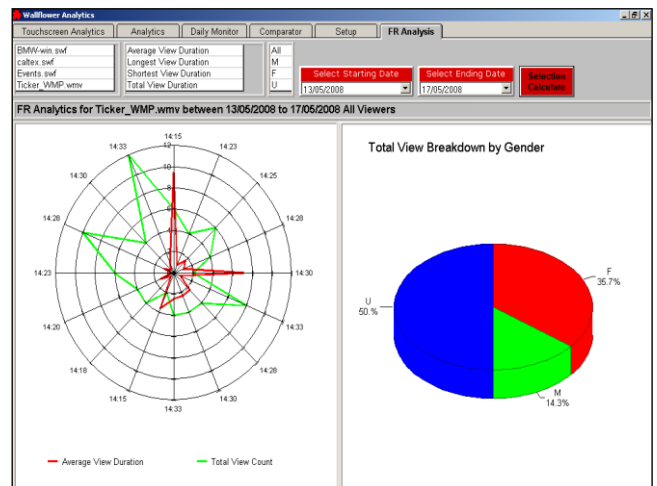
Wallflower Analytics

Touchscreen Analytics | Analytics | Daily Monitor | Comparator | Setup | FR Analysis

BMW-win.swf
caltex.swf
Events.swf
Ticker_WMP.wmv

Average View Duration
Longest View Duration
Shortest View Duration
Total View Duration

All
M
F
U

Select Starting Date
13/05/2008

Select Ending Date
17/05/2008

Selection Calculate

FR Analytics for Ticker_WMP.wmv between 13/05/2008 to 17/05/2008 All Viewers

14:15
12
10
8
6
4
2
14:23
14:25
14:28
14:30
14:33
14:28
14:30
14:33
14:15
14:18
14:20
14:23
14:28
14:30
14:33

Average View Duration
Total View Count

Total View Breakdown by Gender

F
35.7%

U
50.%

M
14.3%